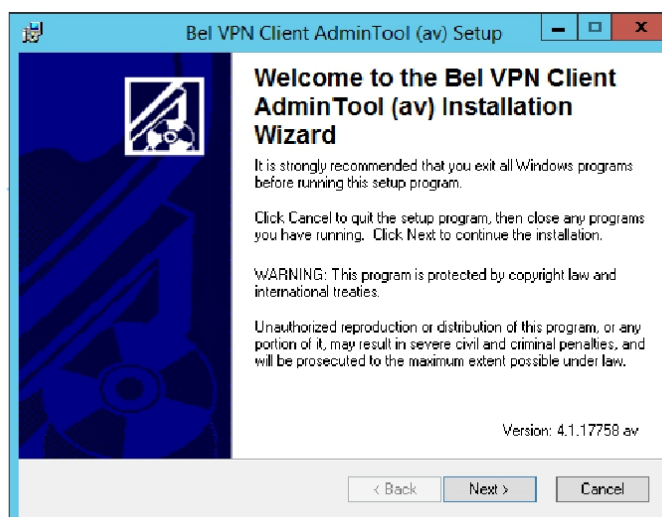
Bel VPN Client AdminTool (av) Setup

Welcome to the Bel VPN Client AdminTool (av) Installation Wizard

It is strongly recommended that you exit all Windows programs before running this setup program.

Click Cancel to quit the setup program, then close any programs you have running. Click Next to continue the installation.

WARNING: This program is protected by copyright law and international treaties.

Unauthorized reproduction or distribution of this program, or any portion of it, may result in severe civil and criminal penalties, and will be prosecuted to the maximum extent possible under law.

Version: 4.1.17758 av

< Back
Next >
Cancel